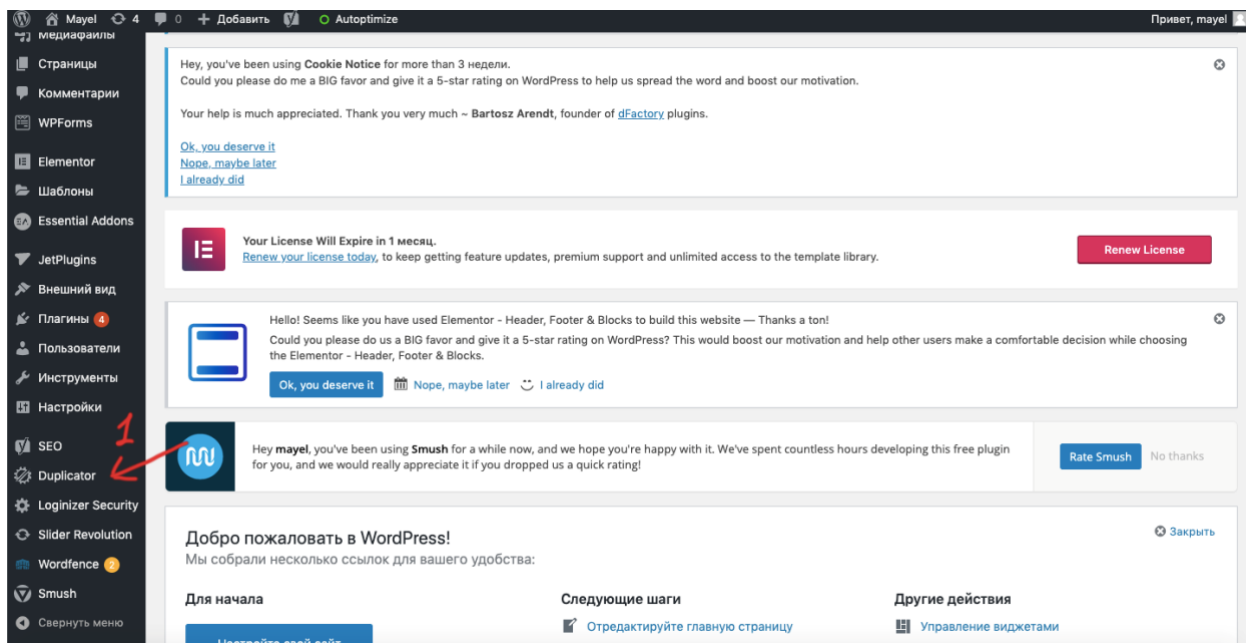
Mayel 4 0 + Добавить Autoptimize Привет, mayel

Медиафайлы
Страницы
Комментарии
WPForms
Elementor
Шаблоны
Essential Addons
JetPlugins
Внешний вид
Плагины 4
Пользователи
Инструменты
Настройки
SEO
Duplicator
Loginizer Security
Slider Revolution
Wordfence 2
Smush
Свернуть меню

Hey, you've been using Cookie Notice for more than 3 недели.
Could you please do me a BIG favor and give it a 5-star rating on WordPress to help us spread the word and boost our motivation.

Your help is much appreciated. Thank you very much ~ Bartosz Arendt, founder of dFactory plugins.

Ok, you deserve it
Nope, maybe later
I already did

Your License Will Expire in 1 месяц.
Renew your license today, to keep getting feature updates, premium support and unlimited access to the template library.
Renew License

Hello! Seems like you have used Elementor - Header, Footer & Blocks to build this website — Thanks a ton!
Could you please do us a BIG favor and give it a 5-star rating on WordPress? This would boost our motivation and help other users make a comfortable decision while choosing the Elementor - Header, Footer & Blocks.
Ok, you deserve it Nope, maybe later I already did

1

Hey mayel, you've been using Smush for a while now, and we hope you're happy with it. We've spent countless hours developing this free plugin for you, and we would really appreciate it if you dropped us a quick rating!
Rate Smush No thanks

Добро пожаловать в WordPress!
Мы собрали несколько ссылок для вашего удобства:
Закрыть

Для начала
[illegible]
Следующие шаги
Отредактируйте главную страницу
Другие действия
Управление виджетами